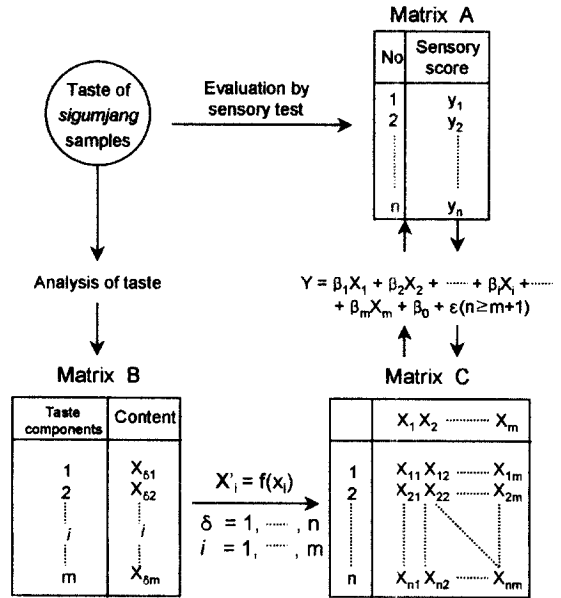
Matrix A

| No | Sensory score |
|---|---|
| 1 | $y_1$ |
| 2 | $y_2$ |
| ⋮ | ⋮ |
| n | $y_n$ |

Taste of *sigumjang* samples

Evaluation by sensory test

Analysis of taste

$Y = \beta_1 X_1 + \beta_2 X_2 + \cdots + \beta_i X_i + \cdots + \beta_m X_m + \beta_0 + \varepsilon (n \geq m+1)$

Matrix B

| Taste components | Content |
|---|---|
| 1 | $X_{\delta 1}$ |
| 2 | $X_{\delta 2}$ |
| *i* | *i* |
| m | $X_{\delta m}$ |

$X'_i = f(x_i)$
$\delta = 1, \cdots, n$
$i = 1, \cdots, m$

Matrix C

| | $X_1$ $X_2$ ⋯ $X_m$ |
|---|---|
| 1 | $X_{11}$ $X_{12}$ ⋯ $X_{1m}$ |
| 2 | $X_{21}$ $X_{22}$ ⋯ $X_{2m}$ |
| n | $X_{n1}$ $X_{n2}$ ⋯ $X_{nm}$ |